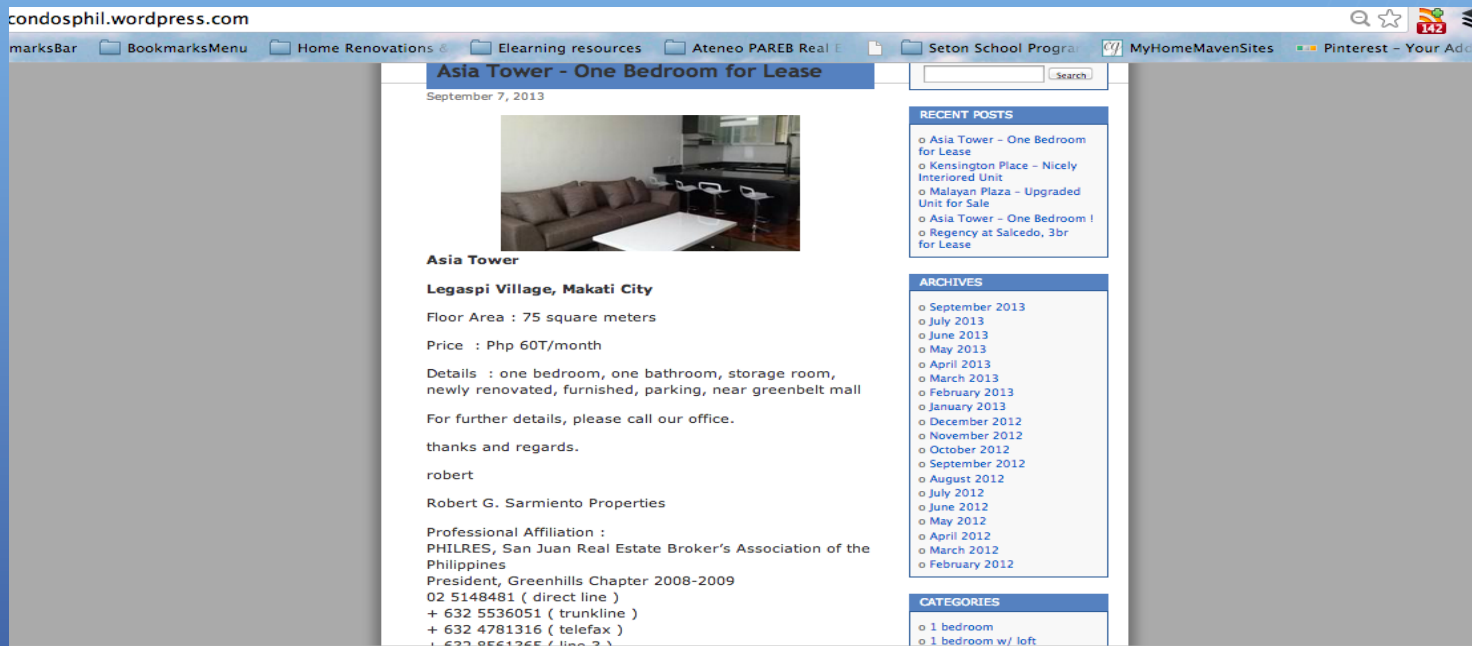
condosphil.wordpress.com

142

marksBar BookmarksMenu Home Renovations & Elearning resources Ateneo PAREB Real E Seton School Progra MyHomeMavenSites Pinterest - Your Ad

Asia Tower - One Bedroom for Lease

September 7, 2013

**Asia Tower**

**Legaspi Village, Makati City**

Floor Area : 75 square meters

Price : Php 60T/month

Details : one bedroom, one bathroom, storage room, newly renovated, furnished, parking, near greenbelt mall

For further details, please call our office.

thanks and regards.

robert

Robert G. Sarmiento Properties

Professional Affiliation :
PHILRES, San Juan Real Estate Broker's Association of the Philippines
President, Greenhills Chapter 2008-2009
02 5148481 ( direct line )
+ 632 5536051 ( trunkline )
+ 632 4781316 ( telefax )
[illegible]

Search

RECENT POSTS
Asia Tower – One Bedroom for Lease
Kensington Place – Nicely Interiored Unit
Malayan Plaza – Upgraded Unit for Sale
Asia Tower – One Bedroom !
Regency at Salcedo, 3br for Lease

ARCHIVES
September 2013
July 2013
June 2013
May 2013
April 2013
March 2013
February 2013
January 2013
December 2012
November 2012
October 2012
September 2012
August 2012
July 2012
June 2012
May 2012
April 2012
March 2012
February 2012

CATEGORIES
1 bedroom
1 bedroom w/ loft